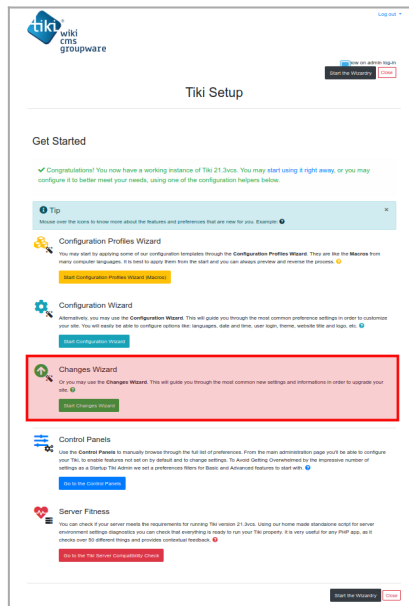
Log out

tiki wiki cms groupware

how on admin log-in

Start the Wizards Close

Tiki Setup

Get Started

✔ Congratulations! You now have a working instance of Tiki 21.3vcs. You may start using it right away, or you may configure it to better meet your needs, using one of the configuration helpers below.

Tip

Mouse over the icons to know more about the features and preferences that are new for you. Example:

Configuration Profiles Wizard

You may start by applying some of our configuration templates through the Configuration Profiles Wizard. They are like the Macros from many computer languages. It is best to apply them from the start and you can always preview and reverse the process.

Start Configuration Profiles Wizard (Macros)

Configuration Wizard

Alternatively, you may use the Configuration Wizard. This will guide you through the most common preference settings in order to customize your site. You will easily be able to configure options like: languages, date and time, user login, theme, website title and logo, etc.

Start Configuration Wizard

Changes Wizard

Or you may use the Changes Wizard. This will guide you through the most common new settings and informations in order to upgrade your site.

Start Changes Wizard

Control Panels

Use the Control Panels to manually browse through the full list of preferences. From the main administration page you'll be able to configure your Tiki, to enable features not set on by default and to change settings. To Avoid Getting Overwhelmed by the impressive number of settings as a Startup Tiki Admin we set a preferences filters for Basic and Advanced features to start with.

Go to the Control Panels

Server Fitness

You can check if your server meets the requirements for running Tiki version 21.3vcs. Using our home made standalone script for server environment settings diagnostics you can check that everything is ready to run your Tiki properly. It is very useful for any PHP app, as it checks over 60 different things and provides contextual feedback.

Go to the Tiki Server Compatibility Check

Start the Wizards Close